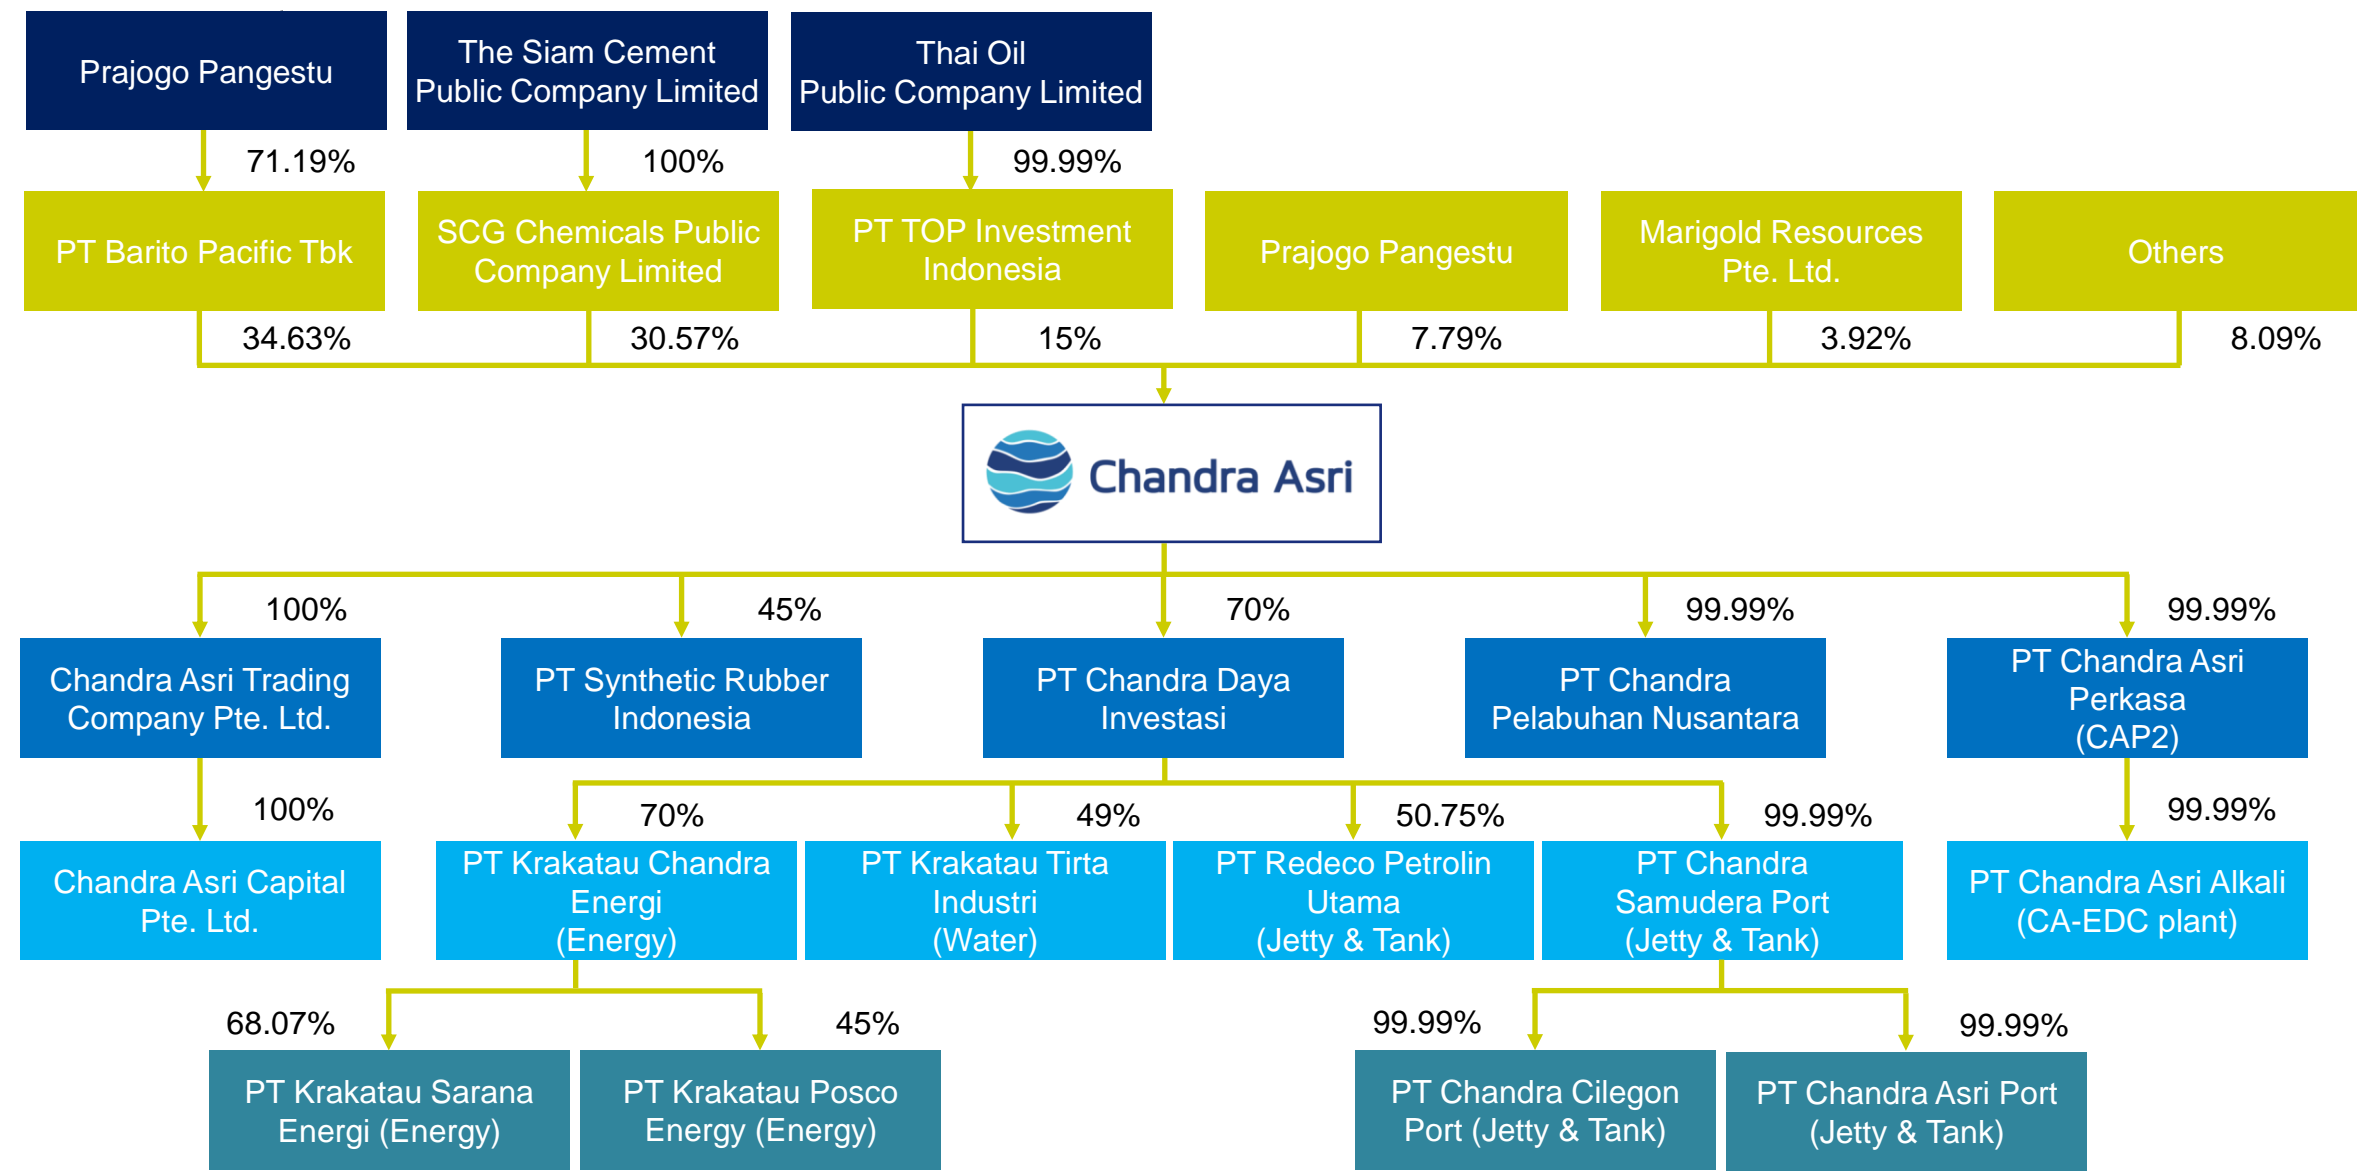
Prajogo Pangestu

The Siam Cement Public Company Limited

Thai Oil Public Company Limited

71.19%

100%

99.99%

PT Barito Pacific Tbk

SCG Chemicals Public Company Limited

PT TOP Investment Indonesia

Prajogo Pangestu

Marigold Resources Pte. Ltd.

Others

34.63%

30.57%

15%

7.79%

3.92%

8.09%

Chandra Asri

100%

45%

70%

99.99%

99.99%

Chandra Asri Trading Company Pte. Ltd.

PT Synthetic Rubber Indonesia

PT Chandra Daya Investasi

PT Chandra Pelabuhan Nusantara

PT Chandra Asri Perkasa (CAP2)

100%

70%

49%

50.75%

99.99%

99.99%

Chandra Asri Capital Pte. Ltd.

PT Krakatau Chandra Energi (Energy)

PT Krakatau Tirta Industri (Water)

PT Redeco Petrolin Utama (Jetty & Tank)

PT Chandra Samudera Port (Jetty & Tank)

PT Chandra Asri Alkali (CA-EDC plant)

68.07%

45%

99.99%

99.99%

PT Krakatau Sarana Energi (Energy)

PT Krakatau Posco Energy (Energy)

PT Chandra Cilegon Port (Jetty & Tank)

PT Chandra Asri Port (Jetty & Tank)